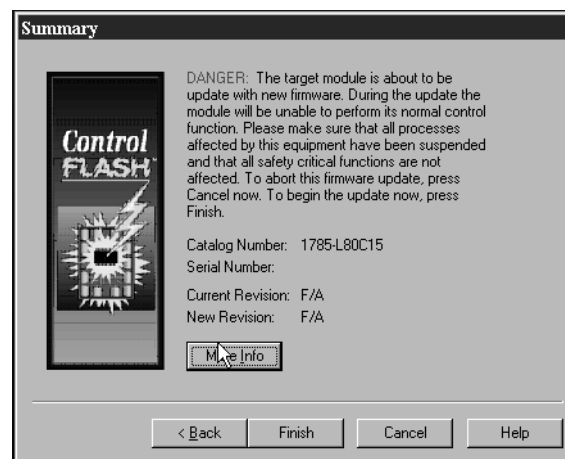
Summary

Control FLASH

DANGER: The target module is about to be update with new firmware. During the update the module will be unable to perform its normal control function. Please make sure that all processes affected by this equipment have been suspended and that all safety critical functions are not affected. To abort this firmware update, press Cancel now. To begin the update now, press Finish.

Catalog Number: 1785-L80C15
Serial Number:

Current Revision: F/A
New Revision: F/A

M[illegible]e Info

< Back
Finish
Cancel
Help